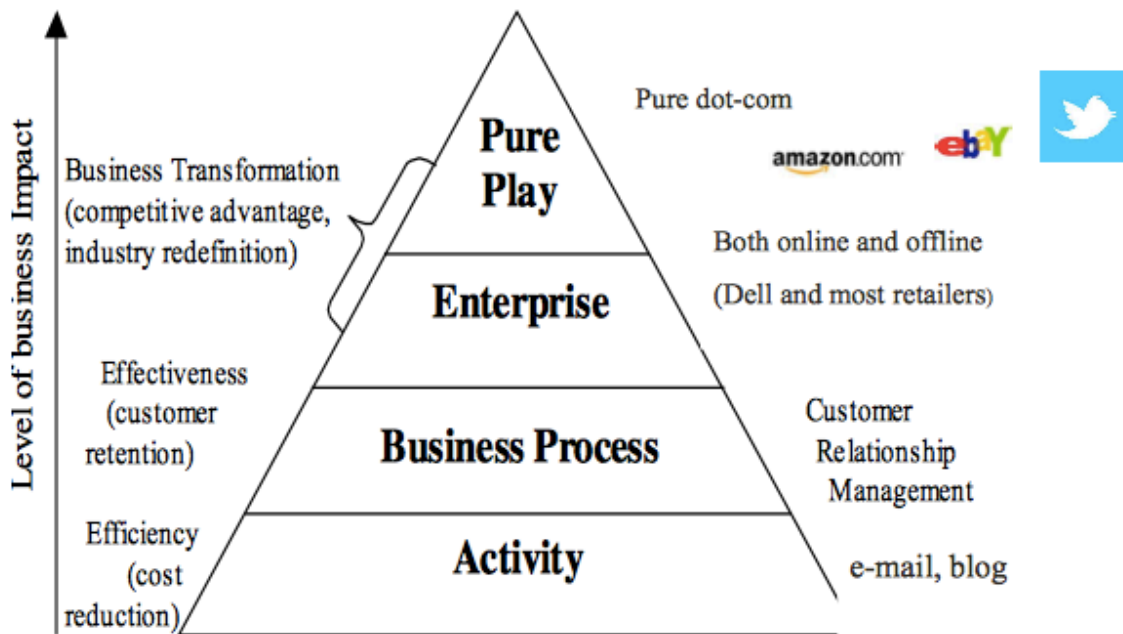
Level of business Impact

Pure Play

Enterprise

Business Process

Activity

Business Transformation (competitive advantage, industry redefinition)

Effectiveness (customer retention)

Efficiency (cost reduction)

Pure dot-com

amazon.com

ebY

Both online and offline

(Dell and most retailers)

Customer Relationship Management

e-mail, blog